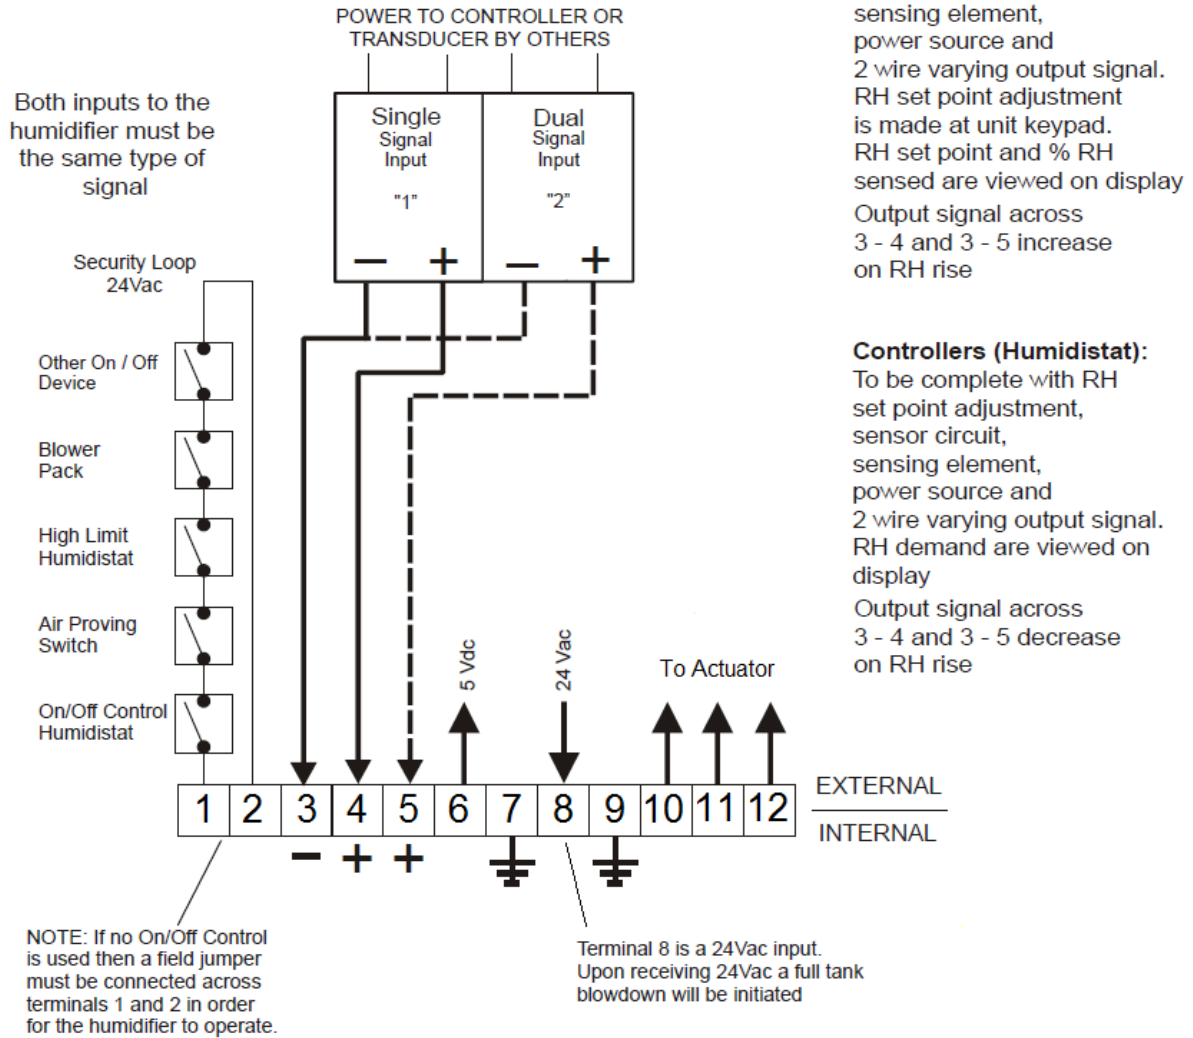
POWER TO CONTROLLER OR TRANSDUCER BY OTHERS

Both inputs to the humidifier must be the same type of signal

Single Signal Input "1"

Dual Signal Input "2"

– + – +

Security Loop 24Vac

Other On / Off Device

Blower Pack

High Limit Humidistat

Air Proving Switch

On/Off Control Humidistat

5 Vdc

24 Vac

To Actuator

| 1 | 2 | 3 | 4 | 5 | 6 | 7 | 8 | 9 | 10 | 11 | 12 |
|---|---|---|---|---|---|---|---|---|---|---|---|

EXTERNAL

INTERNAL

– + +

NOTE: If no On/Off Control is used then a field jumper must be connected across terminals 1 and 2 in order for the humidifier to operate.

Terminal 8 is a 24Vac input. Upon receiving 24Vac a full tank blowdown will be initiated

sensing element,
power source and
2 wire varying output signal.
RH set point adjustment is made at unit keypad.
RH set point and % RH sensed are viewed on display
Output signal across 3 - 4 and 3 - 5 increase on RH rise

Controllers (Humidistat):
To be complete with RH set point adjustment,
sensor circuit,
sensing element,
power source and
2 wire varying output signal.
RH demand are viewed on display
Output signal across 3 - 4 and 3 - 5 decrease on RH rise